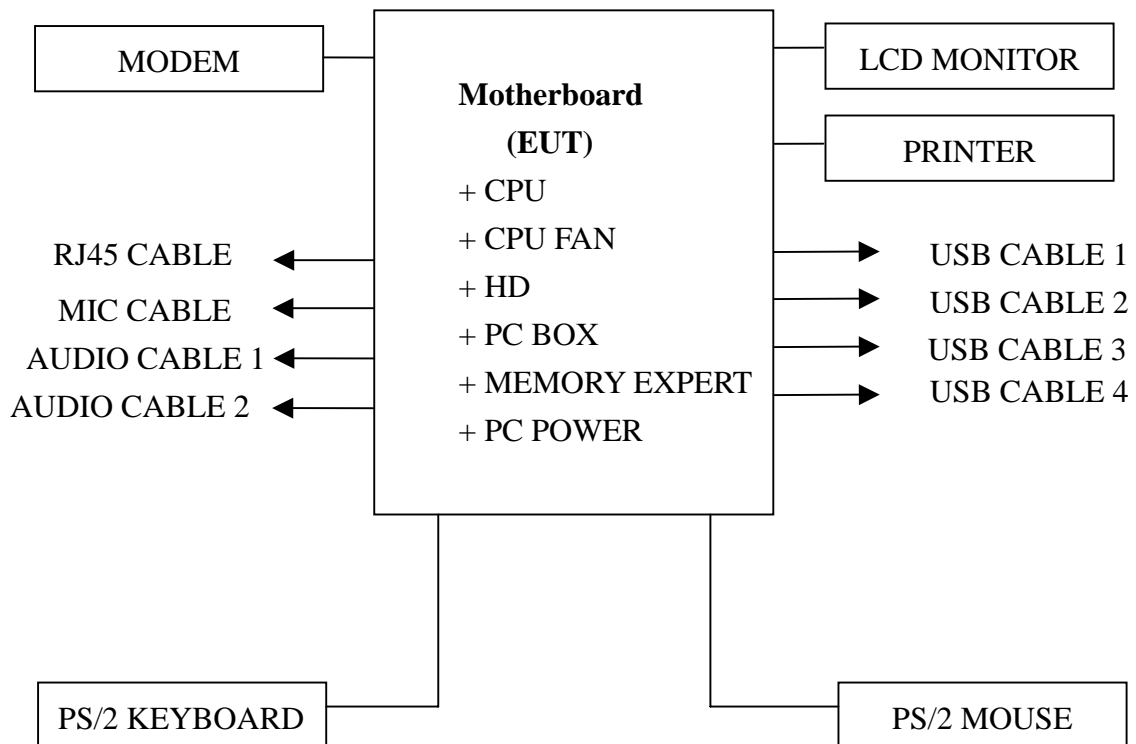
MODEM

Motherboard
(EUT)
+ CPU
+ CPU FAN
+ HD
+ PC BOX
+ MEMORY EXPERT
+ PC POWER

LCD MONITOR

PRINTER

RJ45 CABLE
MIC CABLE
AUDIO CABLE 1
AUDIO CABLE 2

USB CABLE 1
USB CABLE 2
USB CABLE 3
USB CABLE 4

PS/2 KEYBOARD

PS/2 MOUSE